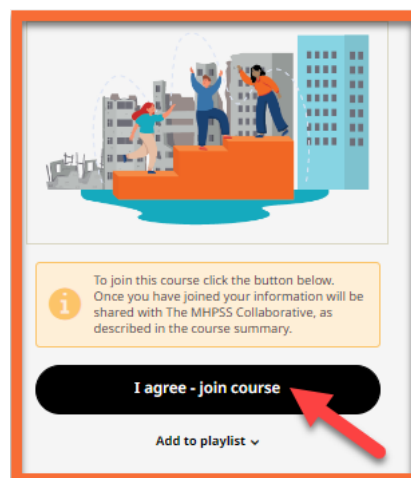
To join this course click the button below. Once you have joined your information will be shared with The MHPSS Collaborative, as described in the course summary.

I agree - join course

Add to playlist